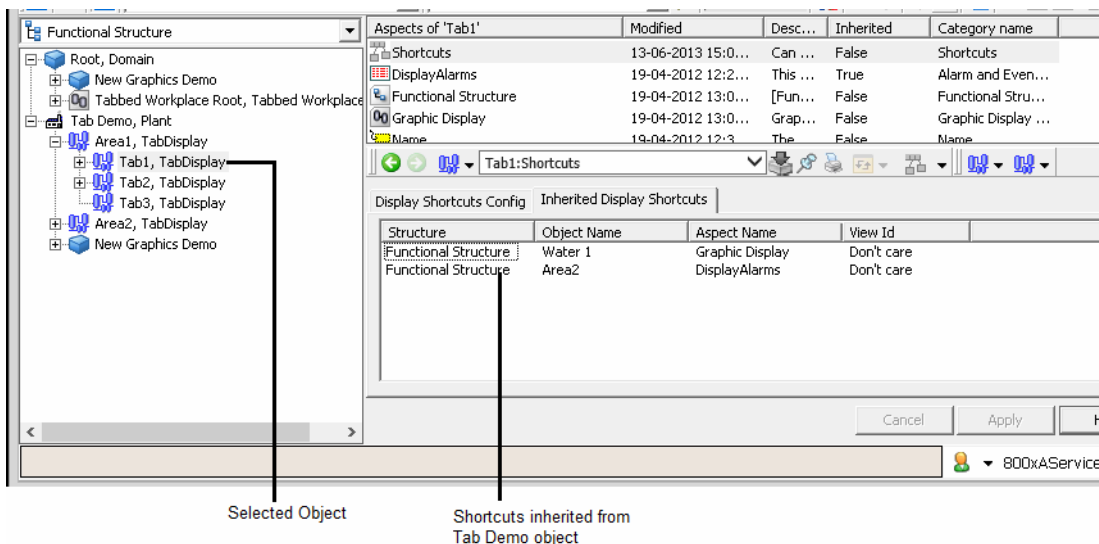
Functional Structure

Root, Domain
New Graphics Demo
Tabbed Workplace Root, Tabbed Workplace
Tab Demo, Plant
Area1, TabDisplay
Tab1, TabDisplay
Tab2, TabDisplay
Tab3, TabDisplay
Area2, TabDisplay
New Graphics Demo

| Aspects of 'Tab1' | Modified | Desc... | Inherited | Category name |
|---|---|---|---|---|
| Shortcuts | 13-06-2013 15:0... | Can ... | False | Shortcuts |
| DisplayAlarms | 19-04-2012 12:2... | This ... | True | Alarm and Even... |
| Functional Structure | 19-04-2012 13:0... | [Fun... | False | Functional Stru... |
| Graphic Display | 19-04-2012 13:0... | Grap... | False | Graphic Display ... |
| Name | 19-04-2012 12:3... | The... | False | Name |

Tab1:Shortcuts

Display Shortcuts Config | Inherited Display Shortcuts

| Structure | Object Name | Aspect Name | View Id |
|---|---|---|---|
| Functional Structure | Water 1 | Graphic Display | Don't care |
| Functional Structure | Area2 | DisplayAlarms | Don't care |

Cancel | Apply | H

800xAService

Selected Object

Shortcuts inherited from Tab Demo object